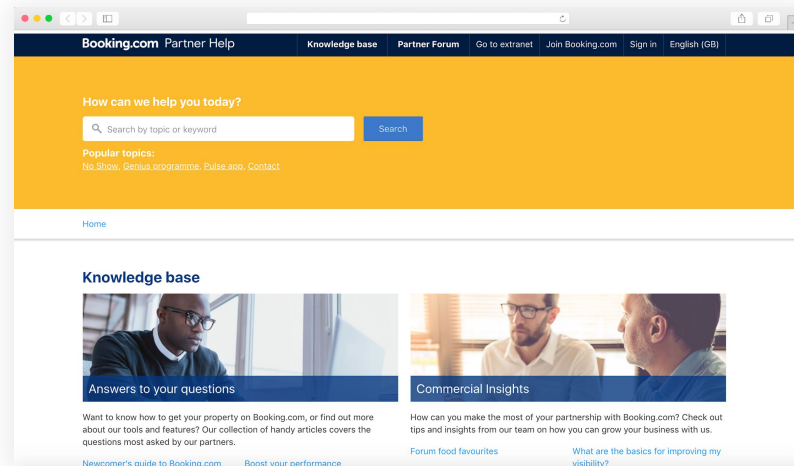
Booking.com Partner Help

Knowledge base | Partner Forum | Go to extranet | Join Booking.com | Sign in | English (GB)

How can we help you today?

Search by topic or keyword

Search

Popular topics:
No Show, Genius programme, Pulse app, Contact

Home

Knowledge base

Answers to your questions

Want to know how to get your property on Booking.com, or find out more about our tools and features? Our collection of handy articles covers the questions most asked by our partners.

Newcomer's guide to Booking.com

Boost your performance

Commercial Insights

How can you make the most of your partnership with Booking.com? Check out tips and insights from our team on how you can grow your business with us.

Forum food favourites

What are the basics for improving my visibility?